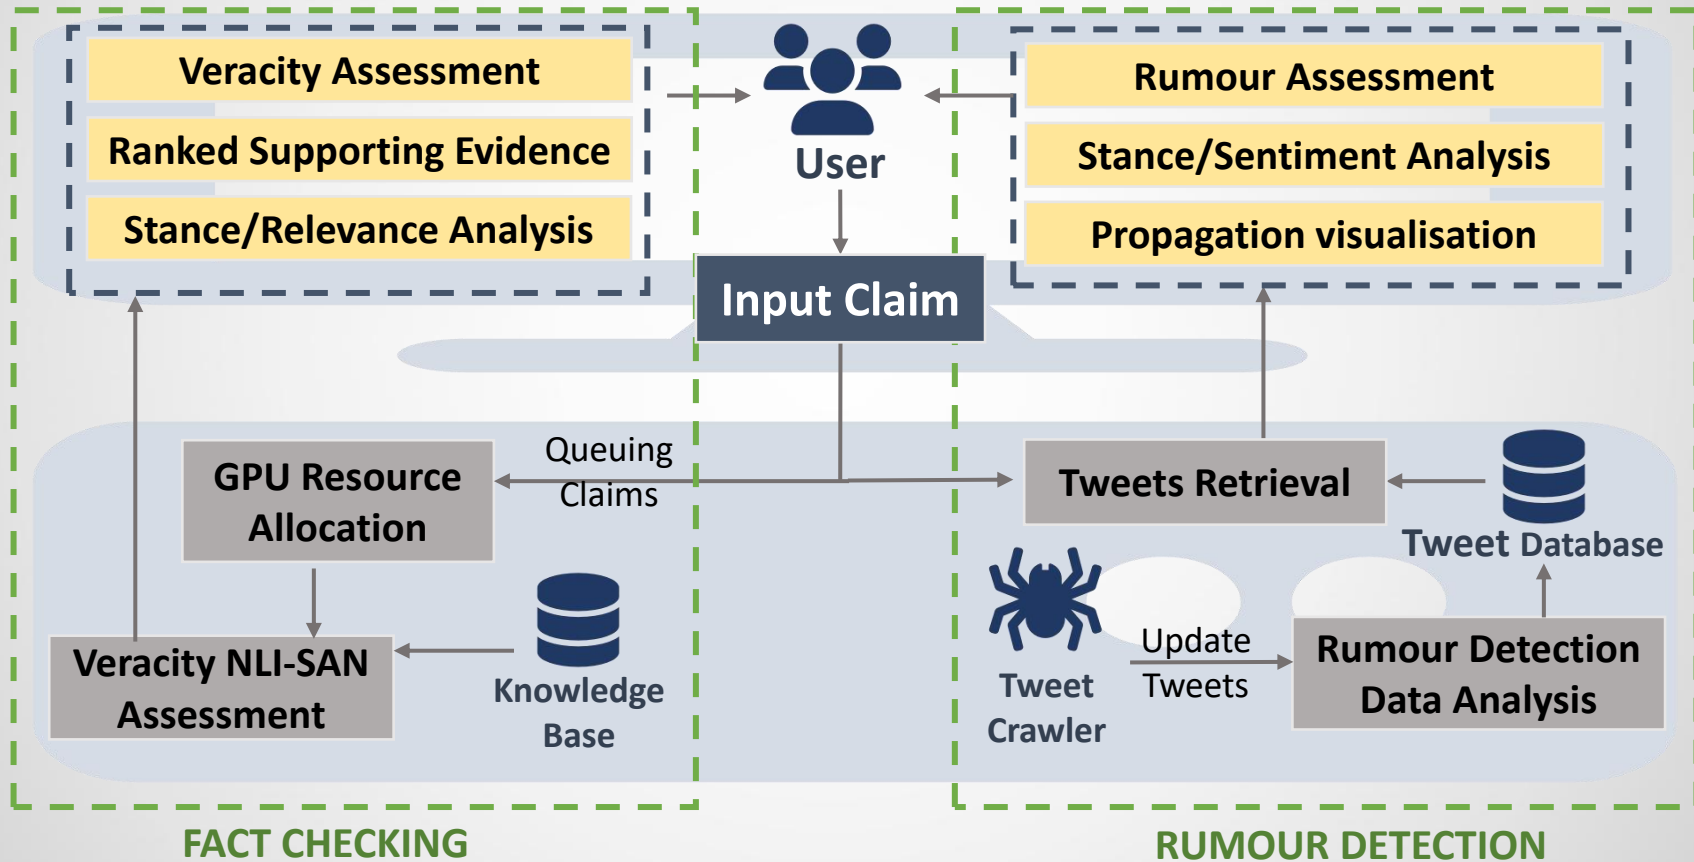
Veracity Assessment

Ranked Supporting Evidence

Stance/Relevance Analysis

User

Rumour Assessment

Stance/Sentiment Analysis

Propagation visualisation

Input Claim

GPU Resource Allocation

Queuing Claims

Tweets Retrieval

Tweet Database

Veracity NLI-SAN Assessment

Knowledge Base

Tweet Crawler

Update Tweets

Rumour Detection Data Analysis

FACT CHECKING

RUMOUR DETECTION